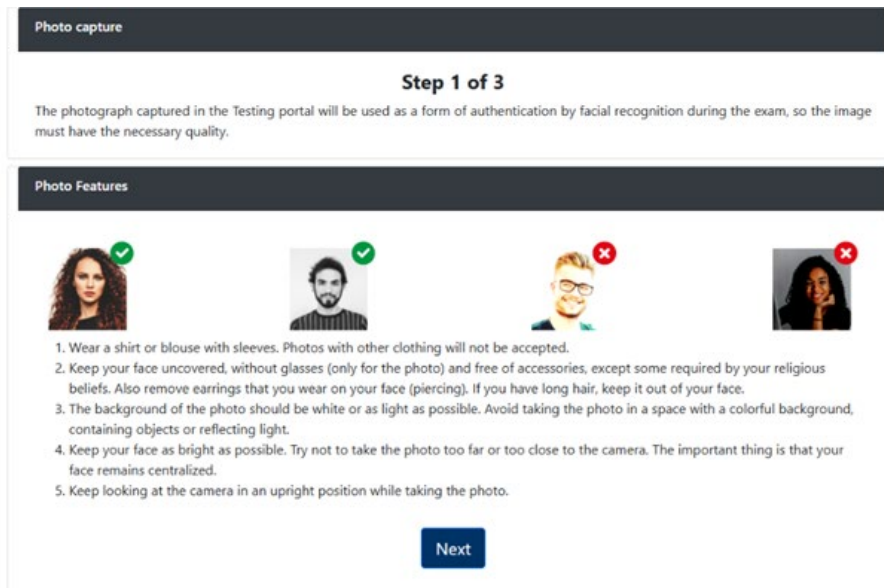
Photo capture

Step 1 of 3

The photograph captured in the Testing portal will be used as a form of authentication by facial recognition during the exam, so the image must have the necessary quality.

Photo Features

1. Wear a shirt or blouse with sleeves. Photos with other clothing will not be accepted.
2. Keep your face uncovered, without glasses (only for the photo) and free of accessories, except some required by your religious beliefs. Also remove earrings that you wear on your face (piercing). If you have long hair, keep it out of your face.
3. The background of the photo should be white or as light as possible. Avoid taking the photo in a space with a colorful background, containing objects or reflecting light.
4. Keep your face as bright as possible. Try not to take the photo too far or too close to the camera. The important thing is that your face remains centralized.
5. Keep looking at the camera in an upright position while taking the photo.

Next